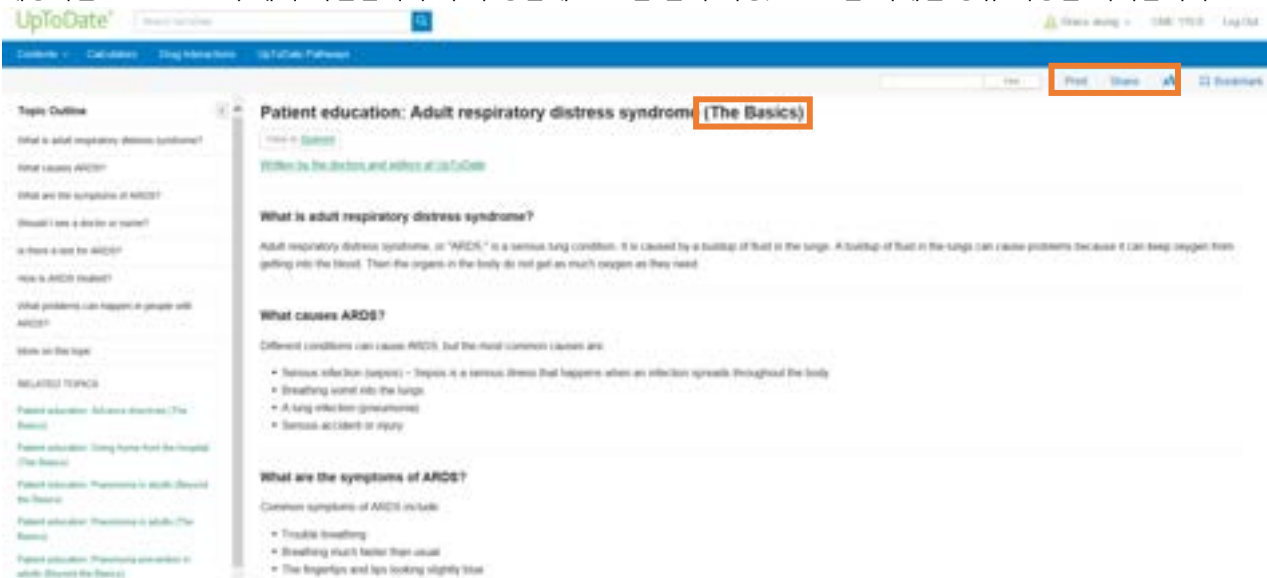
UpToDate®

Grace Jeong | CME 170.5 | Log Out

Contents | Calculators | Drug Interactions | UpToDate Pathways

Print | Share | A | Bookmark

Topic Outline

What is adult respiratory distress syndrome?

What causes ARDS?

What are the symptoms of ARDS?

Should I see a doctor or nurse?

Is there a test for ARDS?

How is ARDS treated?

What problems can happen in people with ARDS?

More on this topic

RELATED TOPICS

Patient education: Advance directives (The Basics)

Patient education: Going home from the hospital (The Basics)

Patient education: Pneumonia in adults (Beyond the Basics)

Patient education: Pneumonia in adults (The Basics)

Patient education: Pneumonia prevention in adults (Beyond the Basics)

Patient education: Adult respiratory distress syndrome (The Basics)

View in Spanish

Written by the doctors and editors at UpToDate

What is adult respiratory distress syndrome?

Adult respiratory distress syndrome, or "ARDS," is a serious lung condition. It is caused by a buildup of fluid in the lungs. A buildup of fluid in the lungs can cause problems because it can keep oxygen from getting into the blood. Then the organs in the body do not get as much oxygen as they need.

What causes ARDS?

Different conditions can cause ARDS, but the most common causes are:

• Serious infection (sepsis) – Sepsis is a serious illness that happens when an infection spreads throughout the body
• Breathing vomit into the lungs
• A lung infection (pneumonia)
• Serious accident or injury

What are the symptoms of ARDS?

Common symptoms of ARDS include:

• Trouble breathing
• Breathing much faster than usual
• The fingertips and lips looking slightly blue